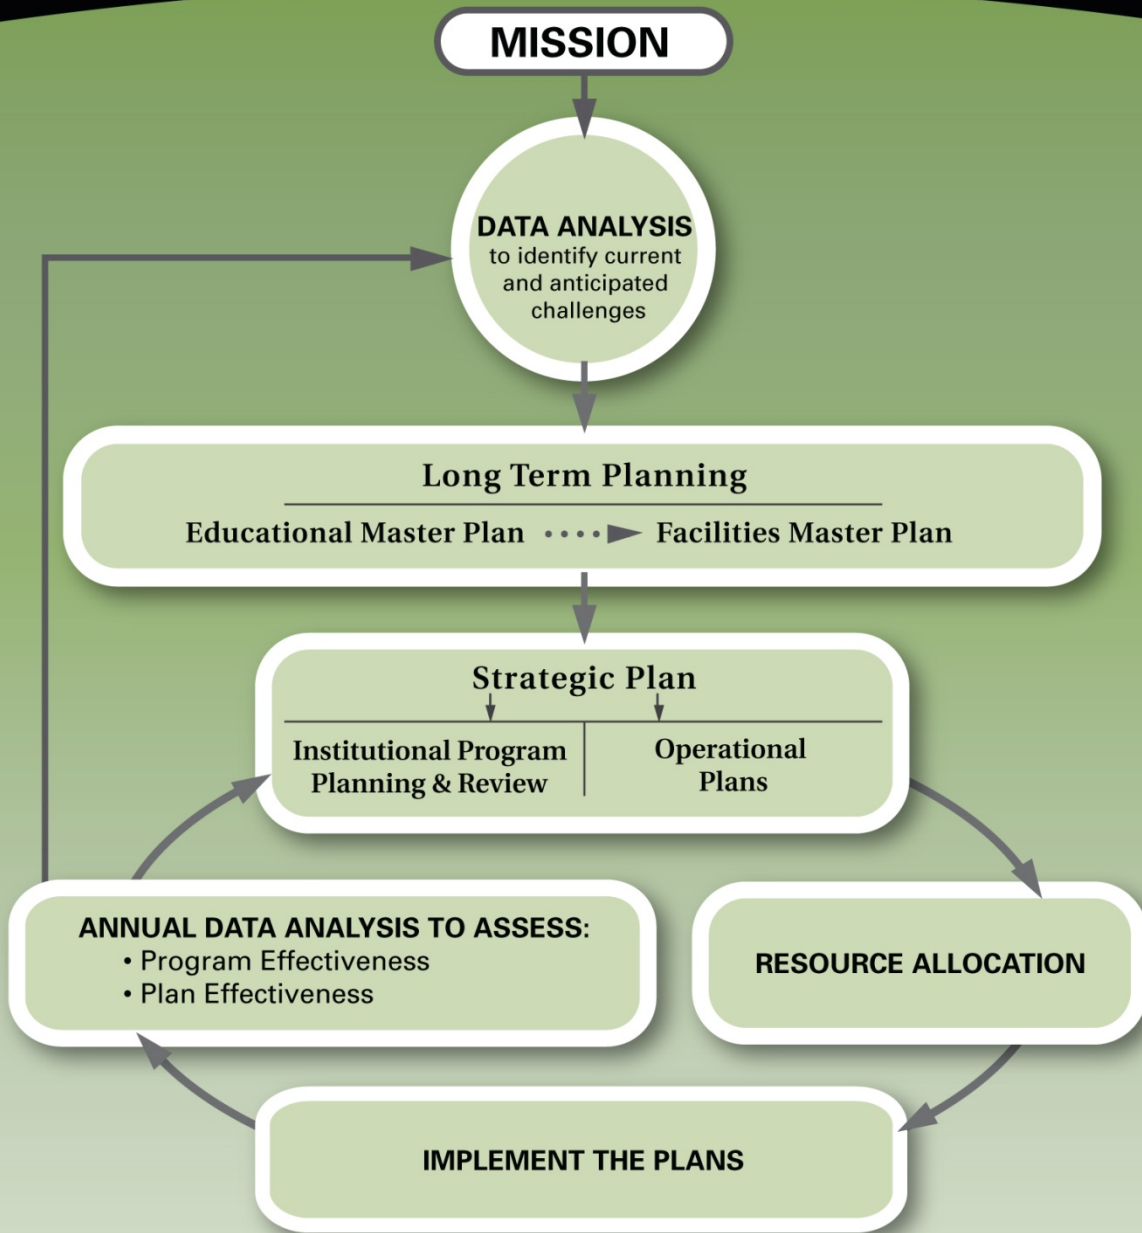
MISSION

DATA ANALYSIS to identify current and anticipated challenges

Long Term Planning

Educational Master Plan Facilities Master Plan

Strategic Plan

Institutional Program Planning & Review

Operational Plans

ANNUAL DATA ANALYSIS TO ASSESS:
• Program Effectiveness
• Plan Effectiveness

RESOURCE ALLOCATION

IMPLEMENT THE PLANS